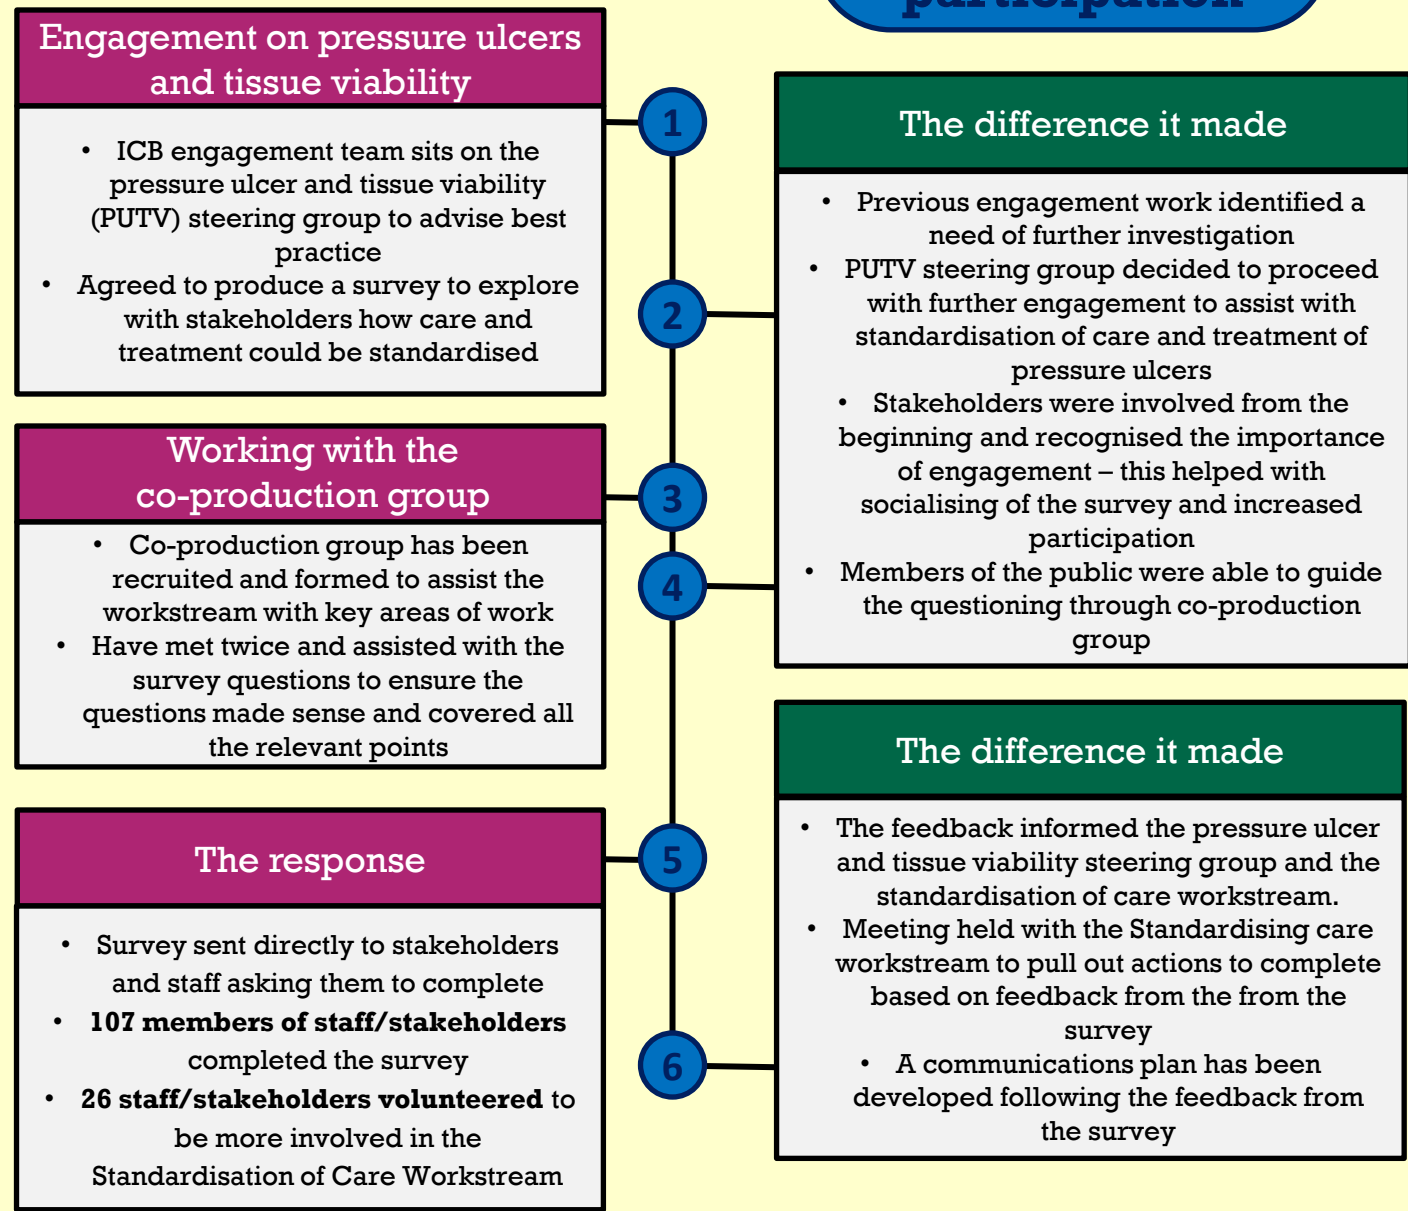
participation

Engagement on pressure ulcers and tissue viability

- ICB engagement team sits on the pressure ulcer and tissue viability (PUTV) steering group to advise best practice
- Agreed to produce a survey to explore with stakeholders how care and treatment could be standardised

Working with the co-production group

- Co-production group has been recruited and formed to assist the workstream with key areas of work
- Have met twice and assisted with the survey questions to ensure the questions made sense and covered all the relevant points

The response

- Survey sent directly to stakeholders and staff asking them to complete
- **107 members of staff/stakeholders** completed the survey
- **26 staff/stakeholders volunteered** to be more involved in the Standardisation of Care Workstream

1

2

3

4

5

6

The difference it made

- Previous engagement work identified a need of further investigation
- PUTV steering group decided to proceed with further engagement to assist with standardisation of care and treatment of pressure ulcers
- Stakeholders were involved from the beginning and recognised the importance of engagement – this helped with socialising of the survey and increased participation
- Members of the public were able to guide the questioning through co-production group

The difference it made

- The feedback informed the pressure ulcer and tissue viability steering group and the standardisation of care workstream.
- Meeting held with the Standardising care workstream to pull out actions to complete based on feedback from the from the survey
- A communications plan has been developed following the feedback from the survey